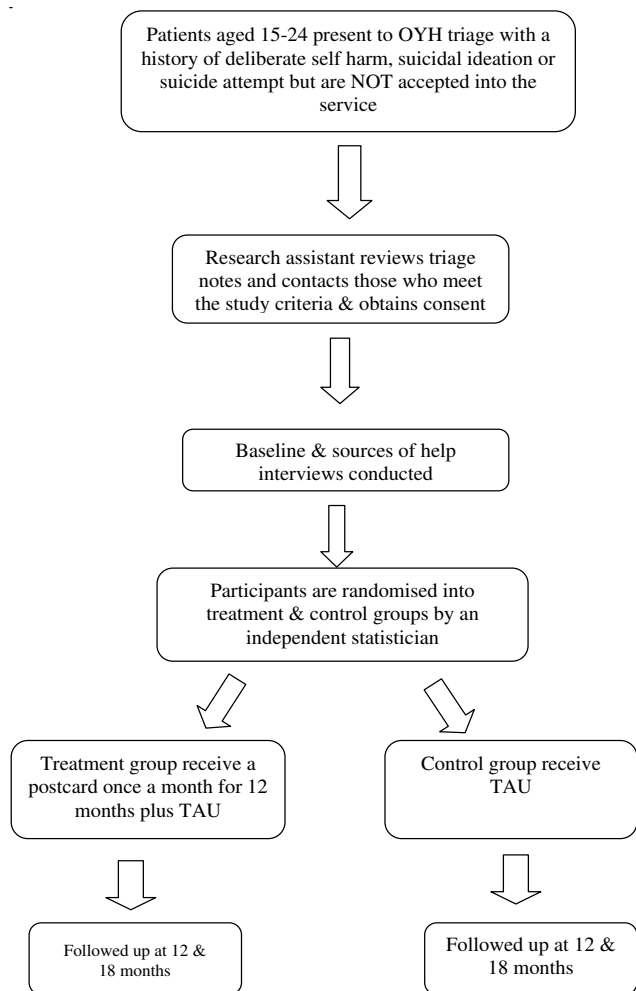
Patients aged 15-24 present to OYH triage with a history of deliberate self harm, suicidal ideation or suicide attempt but are NOT accepted into the service

Research assistant reviews triage notes and contacts those who meet the study criteria & obtains consent

Baseline & sources of help interviews conducted

Participants are randomised into treatment & control groups by an independent statistician

Treatment group receive a postcard once a month for 12 months plus TAU

Control group receive TAU

Followed up at 12 & 18 months

Followed up at 12 & 18 months